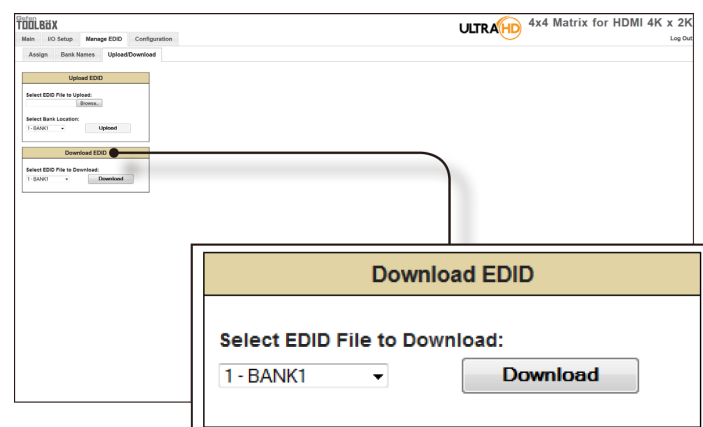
Gefen
TOOLBOX

ULTRA HD 4x4 Matrix for HDMI 4K x 2K

Main I/O Setup Manage EDID Configuration

Log Out

Assign Bank Names Upload/Download

Upload EDID

Select EDID File to Upload:
Browse...

Select Bank Location:
1 - BANK1
Upload

Download EDID

Select EDID File to Download:
1 - BANK1
Download

Download EDID

Select EDID File to Download:
1 - BANK1
Download